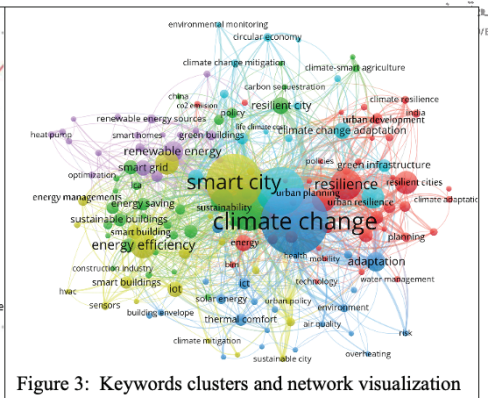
environmental monitoring
circular economy
climate change mitigation
climate-smart agriculture
carbon sequestration
china
co2 emission
policy
resilient city
climate resilience
india
renewable energy sources
life climate cycle
urban development
heat pump
smart homes
green buildings
climate change adaptation
renewable energy
policies
green infrastructure
smart grid
optimization
smart city
urban planning
resilience
resilient cities
energy managements
energy saving
sustainability
climate change
urban resilience
climate adaptation
sustainable buildings
smart building
planning
energy efficiency
energy
adaptation
health
mobility
construction industry
bim
technology
water management
smart buildings
iot
hvac
ict
solar energy
urban policy
environment
sensors
building envelope
thermal comfort
air quality
risk
climate mitigation
sustainable city
overheating
Figure 3: Keywords clusters and network visualization